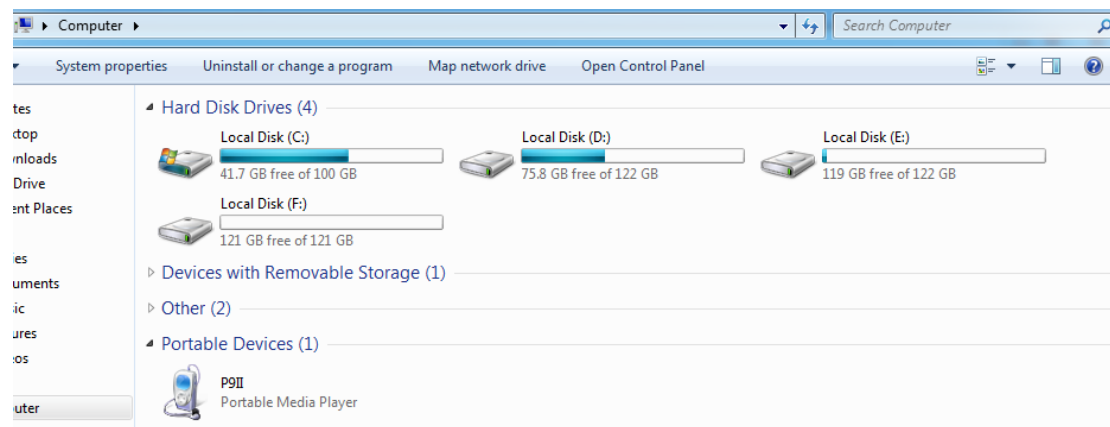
▸ Computer ▸

Search Computer

System properties Uninstall or change a program Map network drive Open Control Panel

tes
ktop
vnloads
Drive
ent Places

ies
uments
sic
ures
eos

uter

Hard Disk Drives (4)

Local Disk (C:)
41.7 GB free of 100 GB

Local Disk (D:)
75.8 GB free of 122 GB

Local Disk (E:)
119 GB free of 122 GB

Local Disk (F:)
121 GB free of 121 GB

Devices with Removable Storage (1)

Other (2)

Portable Devices (1)

P9II
Portable Media Player